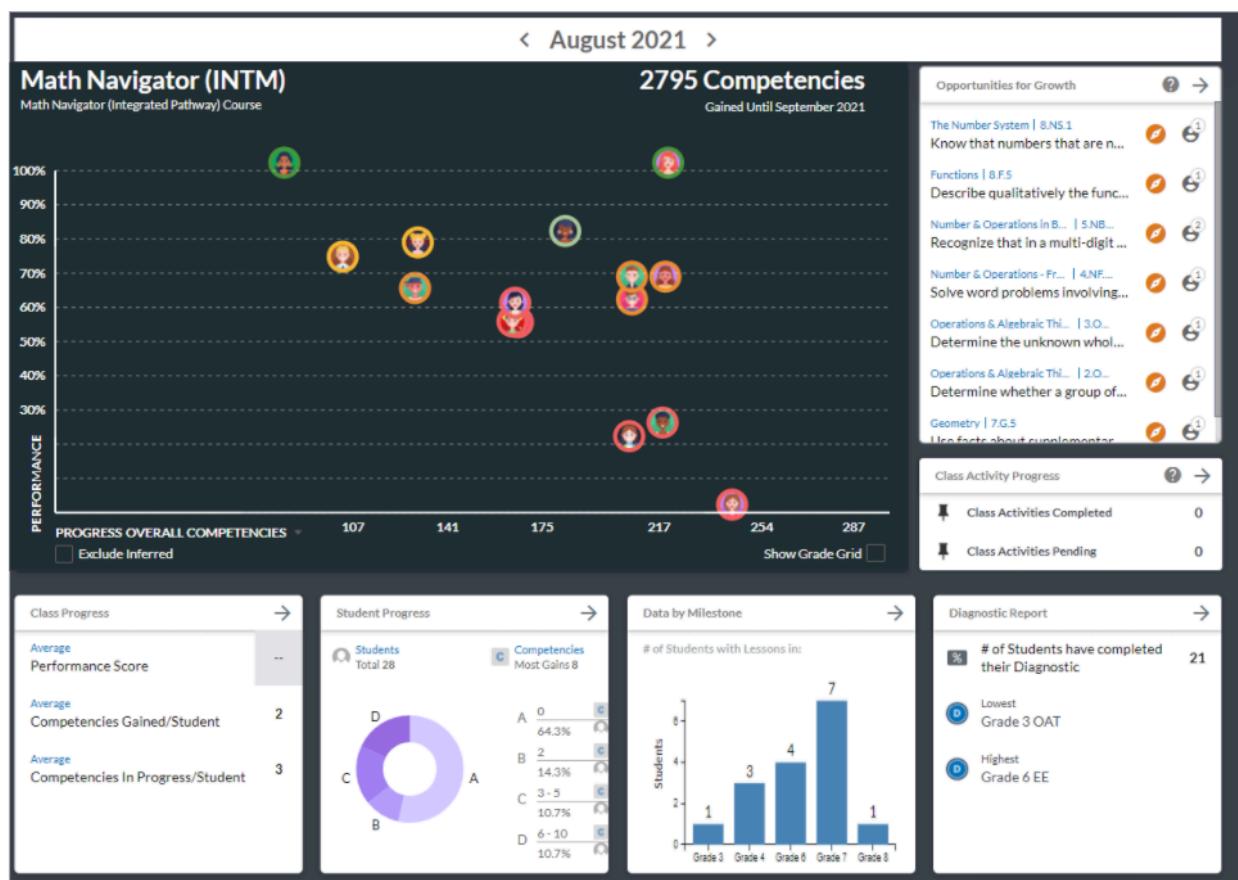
‹ August 2021 ›

Math Navigator (INTM)
Math Navigator (Integrated Pathway) Course

2795 Competencies
Gained Until September 2021

100%
90%
80%
70%
60%
50%
40%
30%

PERFORMANCE

PROGRESS OVERALL COMPETENCIES 107 141 175 217 254 287

Exclude Inferred

Show Grade Grid

Opportunities for Growth

The Number System | 8.NS.1
Know that numbers that are n...
1

Functions | 8.F.5
Describe qualitatively the func...
1

Number & Operations in B... | 5.NB...
Recognize that in a multi-digit ...
2

Number & Operations - Fr... | 4.NF....
Solve word problems involving...
1

Operations & Algebraic Thi... | 3.O...
Determine the unknown whol...
1

Operations & Algebraic Thi... | 2.O...
Determine whether a group of...
1

Geometry | 7.G.5
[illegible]
1

Class Activity Progress

Class Activities Completed 0

Class Activities Pending 0

Class Progress

Average
Performance Score --

Average
Competencies Gained/Student 2

Average
Competencies In Progress/Student 3

Student Progress

Students
Total 28

Competencies
Most Gains 8

A 0
64.3%
B 2
14.3%
C 3 - 5
10.7%
D 6 - 10
10.7%

D C B A

Data by Milestone

# of Students with Lessons in:

Students

1 3 4 7 1

Grade 3 Grade 4 Grade 6 Grade 7 Grade 8

Diagnostic Report

# of Students have completed their Diagnostic 21

Lowest
Grade 3 OAT

Highest
Grade 6 EE